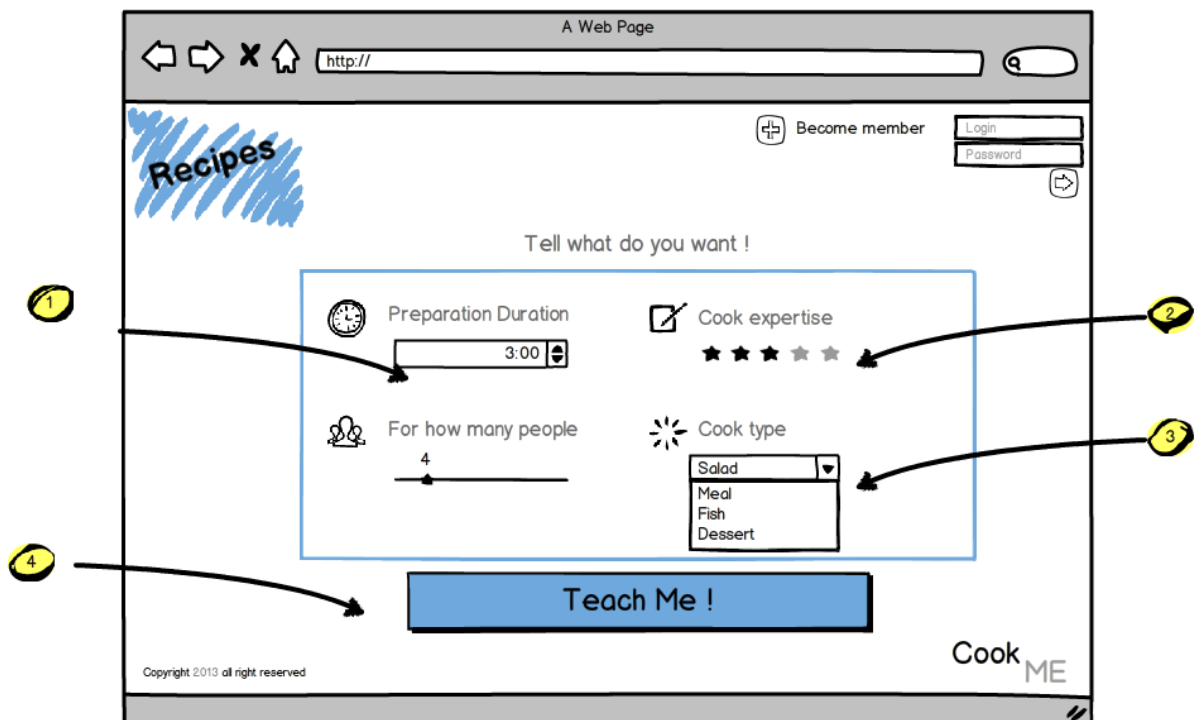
A Web Page

http://

Recipes

Become member

Login

Password

Tell what do you want !

1

Preparation Duration

3:00

2

Cook expertise

For how many people

4

Cook type

3

Salad

Meal
Fish
Dessert

4

Teach Me !

Copyright 2013 all right reserved

Cook ME